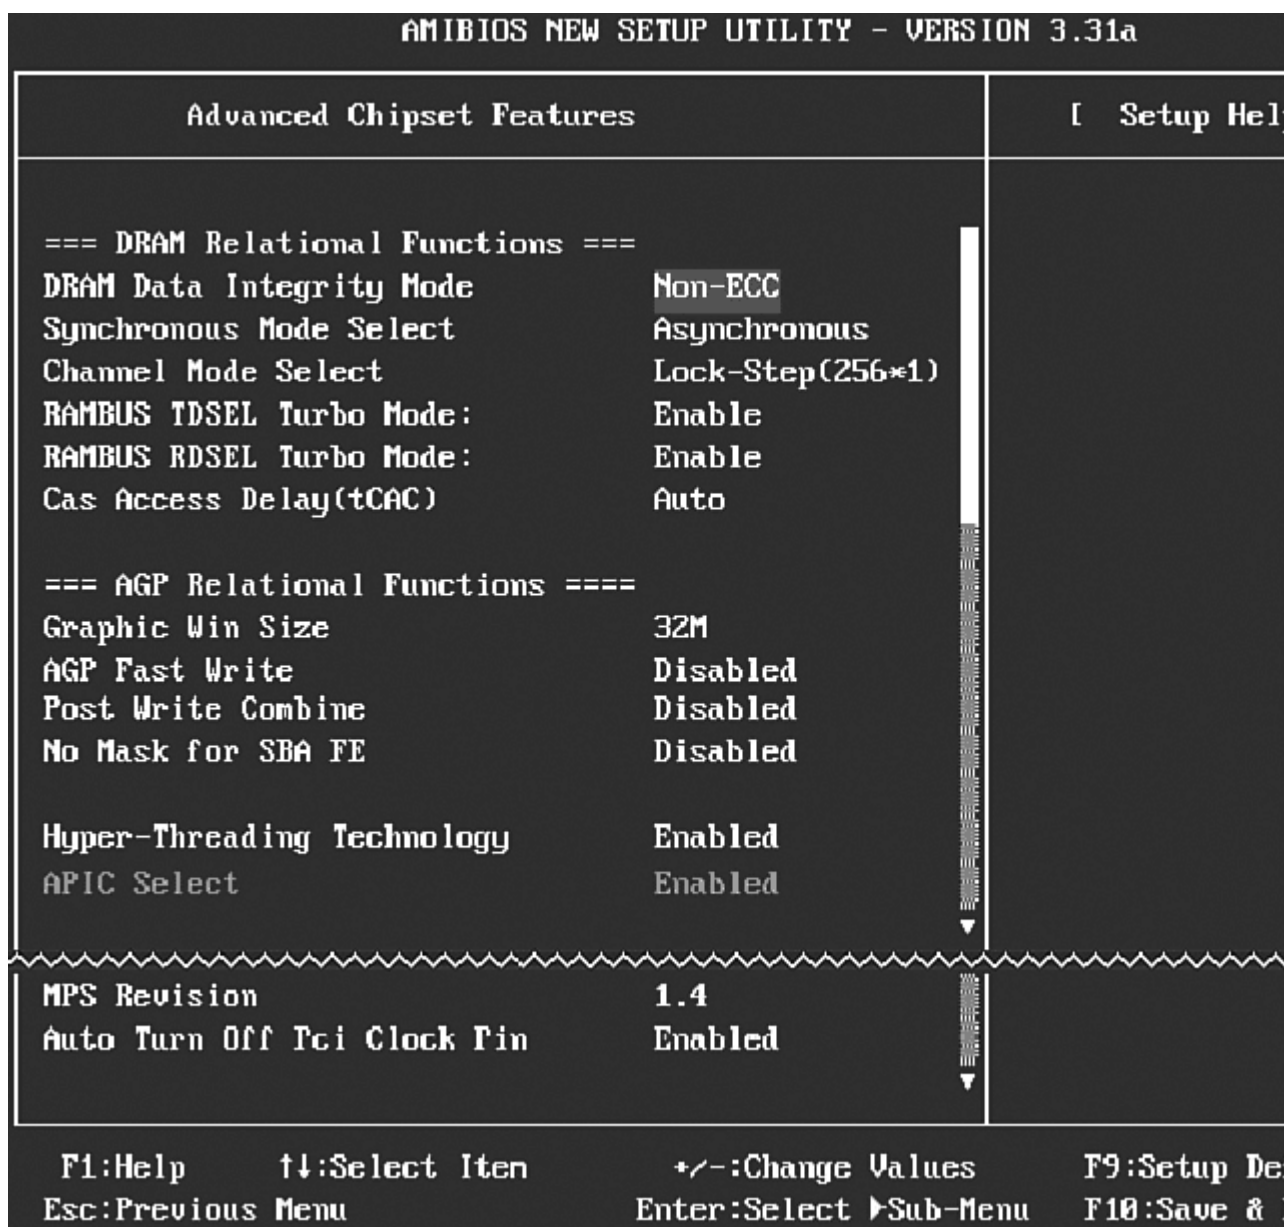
AMIBIOS NEW SETUP UTILITY - VERSION 3.31a

Advanced Chipset Features

[ Setup Hel

=== DRAM Relational Functions ===
DRAM Data Integrity Mode Non-ECC
Synchronous Mode Select Asynchronous
Channel Mode Select Lock-Step(256*1)
RAMBUS TDSEL Turbo Mode: Enable
RAMBUS RDSEL Turbo Mode: Enable
Cas Access Delay(tCAC) Auto

=== AGP Relational Functions ====
Graphic Win Size 32M
AGP Fast Write Disabled
Post Write Combine Disabled
No Mask for SBA FE Disabled

Hyper-Threading Technology Enabled
APIC Select Enabled

MPS Revision 1.4
Auto Turn Off Pci Clock Pin Enabled

F1:Help ↑↓:Select Item +/-:Change Values F9:Setup De
Esc:Previous Menu Enter:Select ▸Sub-Menu F10:Save &